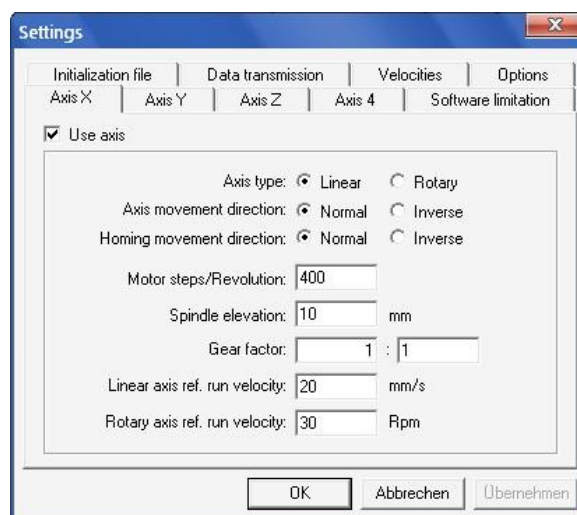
Settings

X

Initialization file | Data transmission | Velocities | Options
Axis X | Axis Y | Axis Z | Axis 4 | Software limitation

☑ Use axis

Axis type: ◉ Linear ○ Rotary
Axis movement direction: ◉ Normal ○ Inverse
Homing movement direction: ◉ Normal ○ Inverse

Motor steps/Revolution: 400

Spindle elevation: 10 mm

Gear factor: 1 : 1

Linear axis ref. run velocity: 20 mm/s

Rotary axis ref. run velocity: 30 Rpm

OK Abbrechen Übernehmen